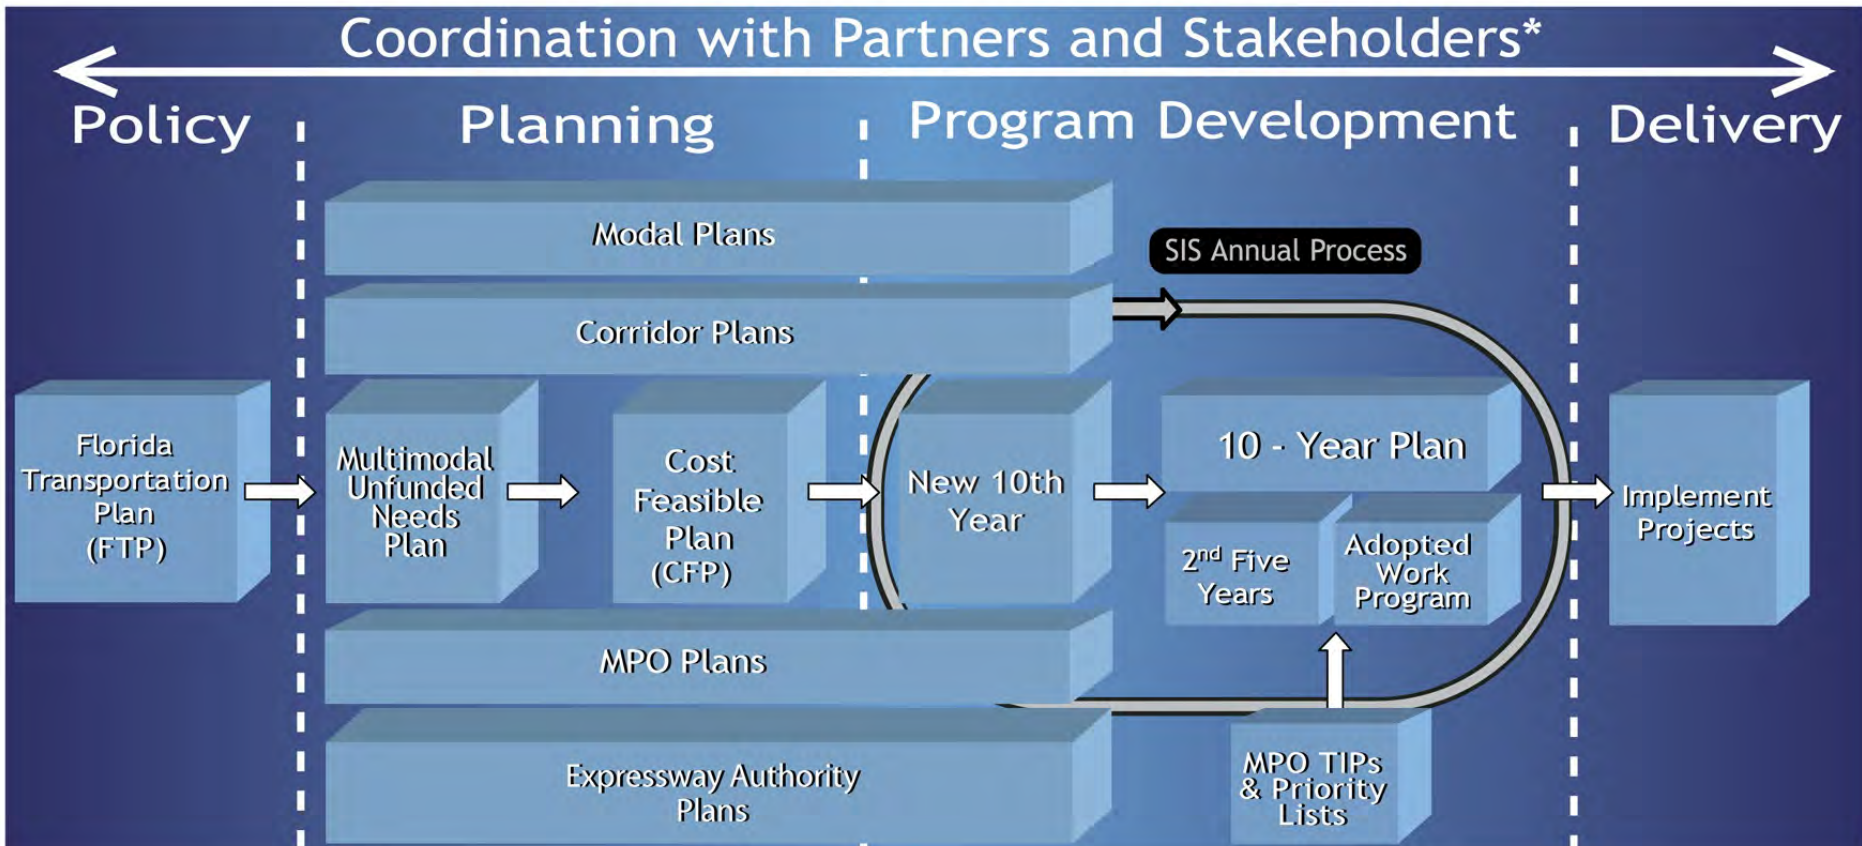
Coordination with Partners and Stakeholders*

Policy

Planning

Program Development

Delivery

Modal Plans

SIS Annual Process

Corridor Plans

Florida Transportation Plan (FTP)

Multimodal Unfunded Needs Plan

Cost Feasible Plan (CFP)

New 10th Year

10 - Year Plan

2$^{nd}$ Five Years

Adopted Work Program

Implement Projects

MPO Plans

Expressway Authority Plans

MPO TIPs & Priority Lists